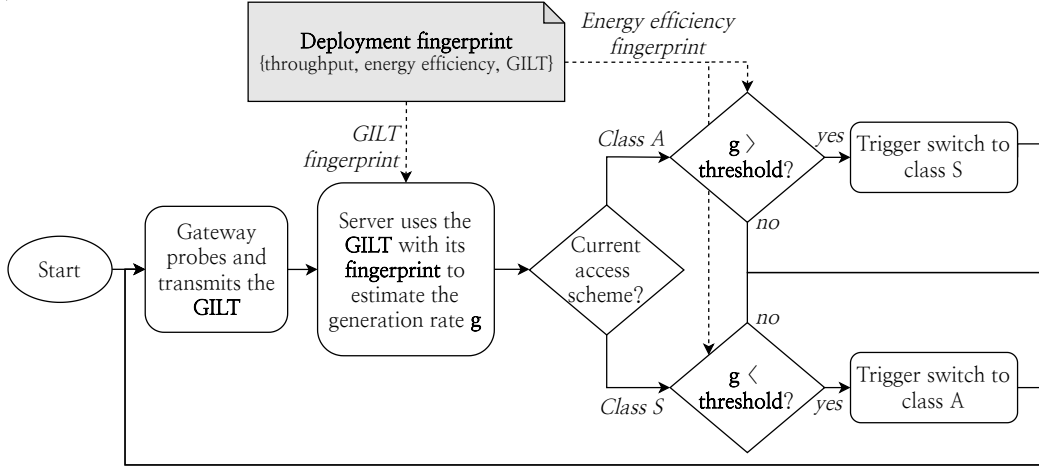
Deployment fingerprint
{throughput, energy efficiency, GILT}

Energy efficiency fingerprint

GILT fingerprint

Start

Gateway probes and transmits the GILT

Server uses the GILT with its fingerprint to estimate the generation rate g

Current access scheme?

Class A

Class S

g > threshold?

yes

no

Trigger switch to class S

no

g < threshold?

yes

Trigger switch to class A